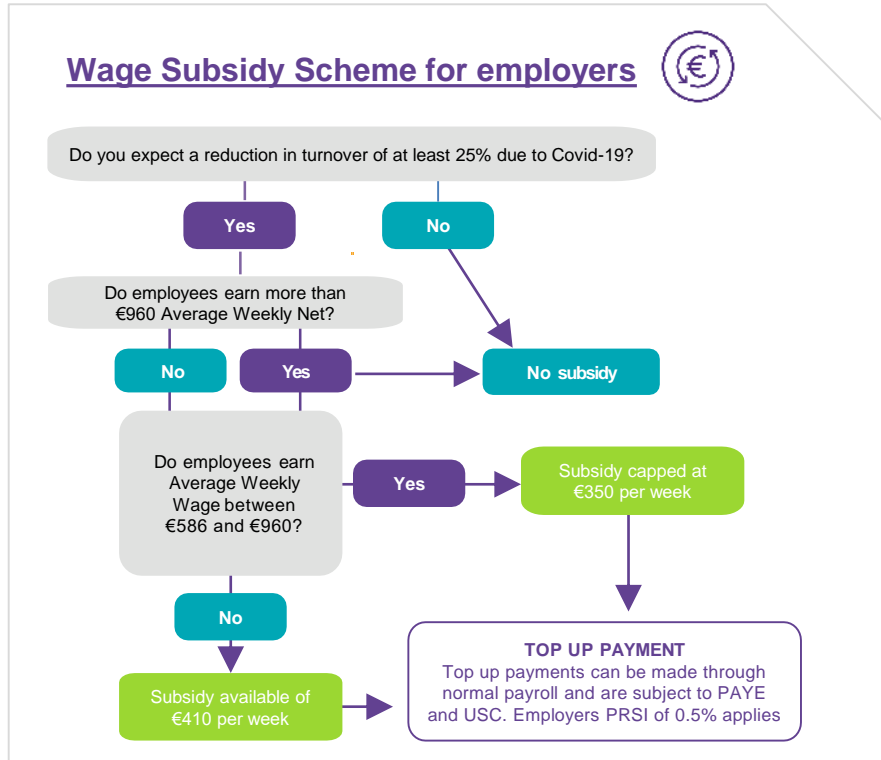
Wage Subsidy Scheme for employers

Do you expect a reduction in turnover of at least 25% due to Covid-19?

Yes

No

Do employees earn more than €960 Average Weekly Net?

No

Yes

No subsidy

Do employees earn Average Weekly Wage between €586 and €960?

Yes

Subsidy capped at €350 per week

No

Subsidy available of €410 per week

TOP UP PAYMENT
Top up payments can be made through normal payroll and are subject to PAYE and USC. Employers PRSI of 0.5% applies